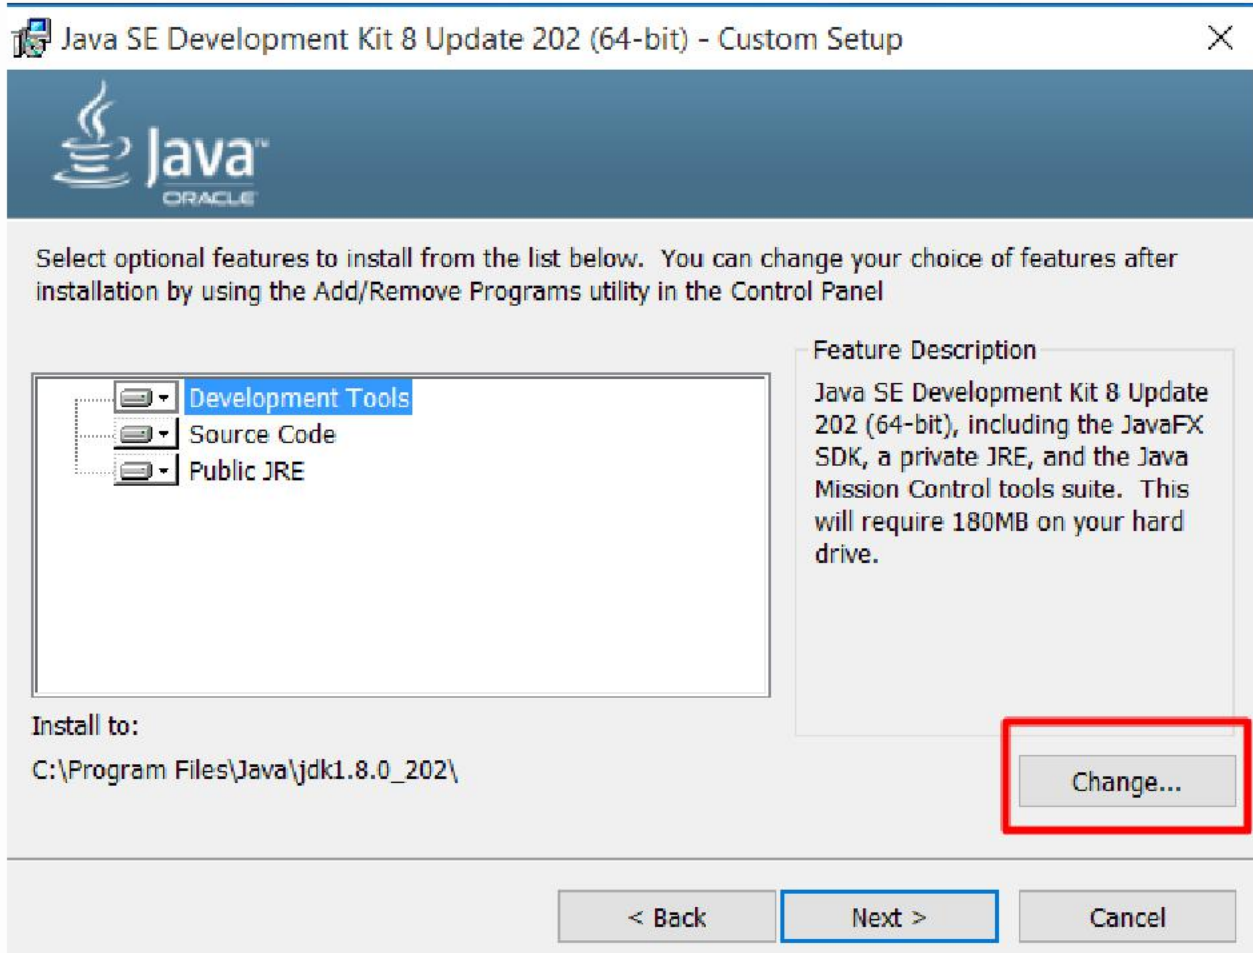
Java SE Development Kit 8 Update 202 (64-bit) - Custom Setup

Java™
ORACLE

Select optional features to install from the list below. You can change your choice of features after installation by using the Add/Remove Programs utility in the Control Panel

Development Tools
Source Code
Public JRE

Feature Description

Java SE Development Kit 8 Update 202 (64-bit), including the JavaFX SDK, a private JRE, and the Java Mission Control tools suite. This will require 180MB on your hard drive.

Install to:
C:\Program Files\Java\jdk1.8.0_202\

Change...

< Back
Next >
Cancel